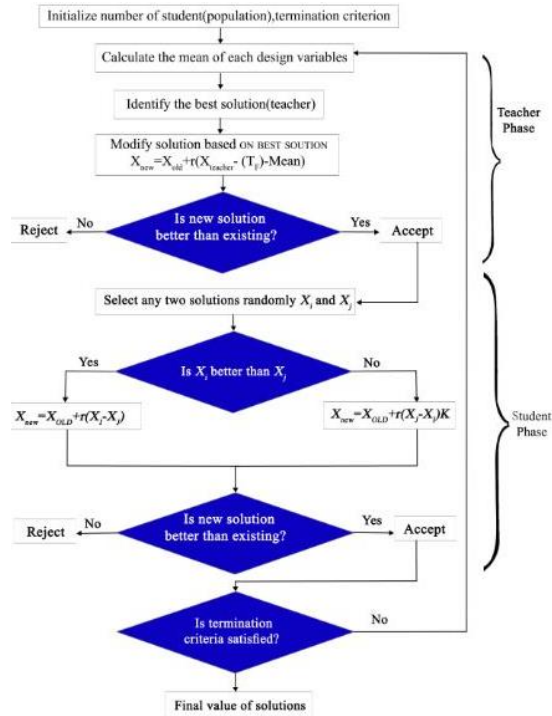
Initialize number of student(population),termination criterion

Calculate the mean of each design variables

Identify the best solution(teacher)

Modify solution based ON BEST SOLUTION
$X_{new}=X_{old}+r(X_{teacher}-(T_F)\text{-Mean})$

Teacher Phase

Reject

No

Is new solution better than existing?

Yes

Accept

Select any two solutions randomly $X_i$ and $X_j$

Yes

Is $X_i$ better than $X_j$

No

$X_{new}=X_{OLD}+r(X_i-X_j)$

$X_{new}=X_{OLD}+r(X_j-X_i)K$

Student Phase

Reject

No

Is new solution better than existing?

Yes

Accept

Is termination criteria satisfied?

No

Final value of solutions